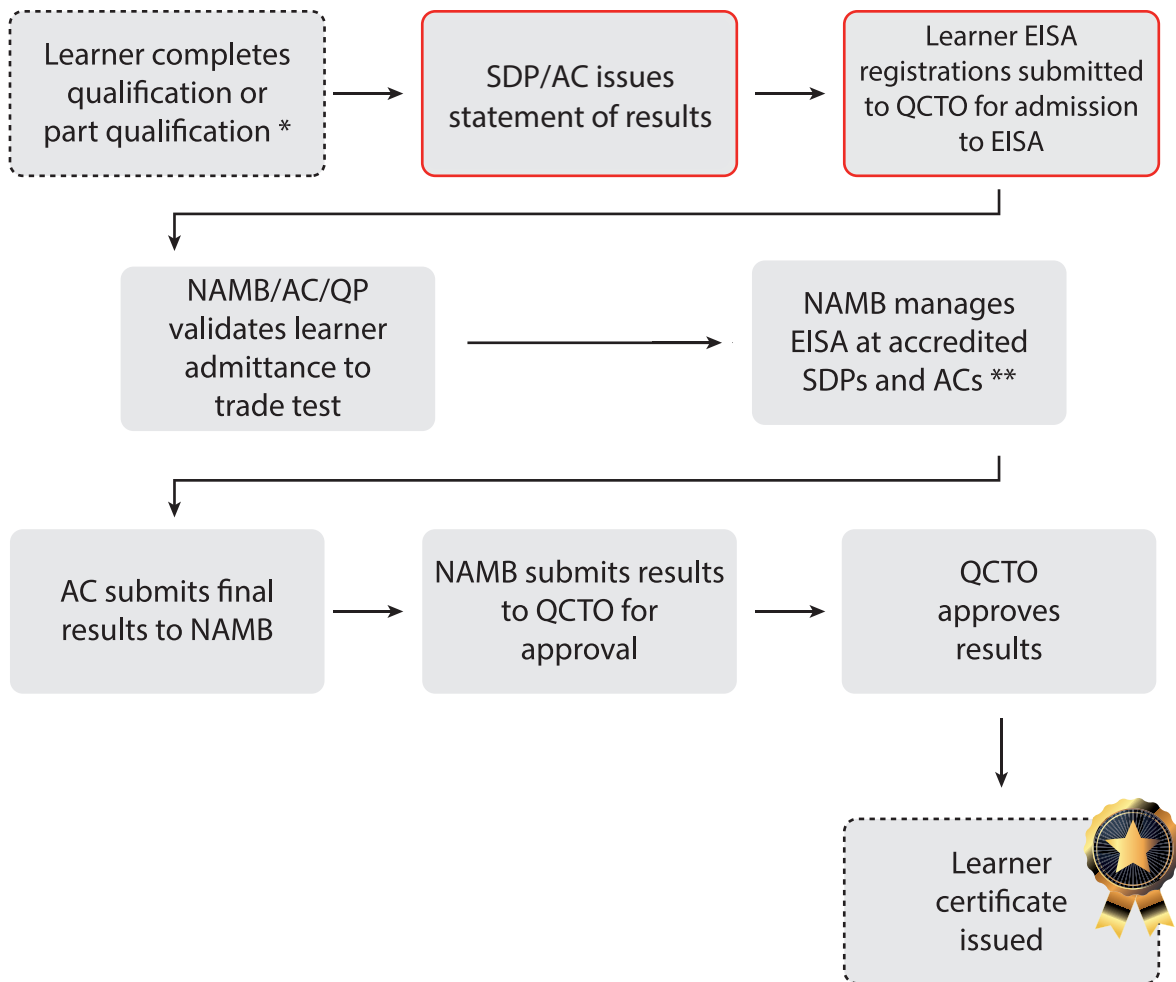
Learner completes qualification or part qualification *

SDP/AC issues statement of results

Learner EISA registrations submitted to QCTO for admission to EISA

NAMB/AC/QP validates learner admittance to trade test

NAMB manages EISA at accredited SDPs and ACs **

AC submits final results to NAMB

NAMB submits results to QCTO for approval

QCTO approves results

Learner certificate issued